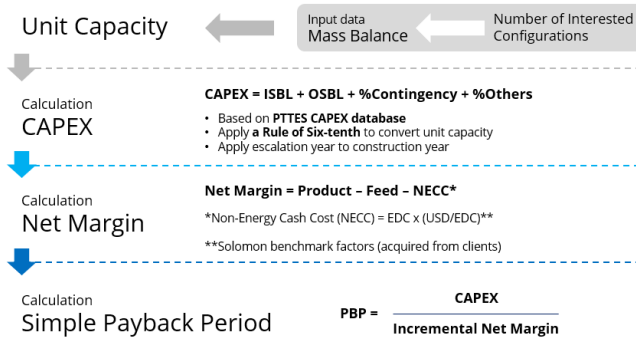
Unit Capacity

Input data
Mass Balance

Number of Interested Configurations

Calculation
CAPEX

CAPEX = ISBL + OSBL + %Contingency + %Others

- Based on PTTES CAPEX database
- Apply a Rule of Six-tenth to convert unit capacity
- Apply escalation year to construction year

Calculation
Net Margin

Net Margin = Product – Feed – NECC*

*Non-Energy Cash Cost (NECC) = EDC x (USD/EDC)**

**Solomon benchmark factors (acquired from clients)

Calculation
Simple Payback Period

PBP = $\frac{\text{CAPEX}}{\text{Incremental Net Margin}}$